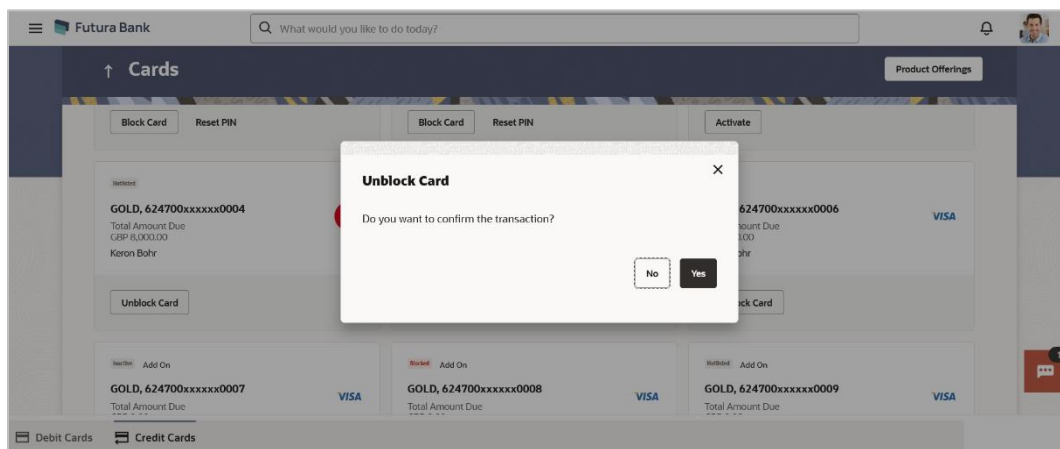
Futura Bank

What would you like to do today?

↑ Cards

Product Offerings

Block Card Reset PIN

Block Card Reset PIN

Activate

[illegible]

GOLD, 624700xxxxxx0004

Total Amount Due

GBP 8,000.00

Keron Bohr

Unblock Card

Unblock Card

×

Do you want to confirm the transaction?

No Yes

624700xxxxxx0006

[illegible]ount Due

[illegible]00

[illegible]hr

VISA

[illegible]ck Card

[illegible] Add On

GOLD, 624700xxxxxx0007

Total Amount Due

VISA

Blocked Add On

GOLD, 624700xxxxxx0008

Total Amount Due

VISA

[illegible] Add On

GOLD, 624700xxxxxx0009

Total Amount Due

VISA

Debit Cards

Credit Cards